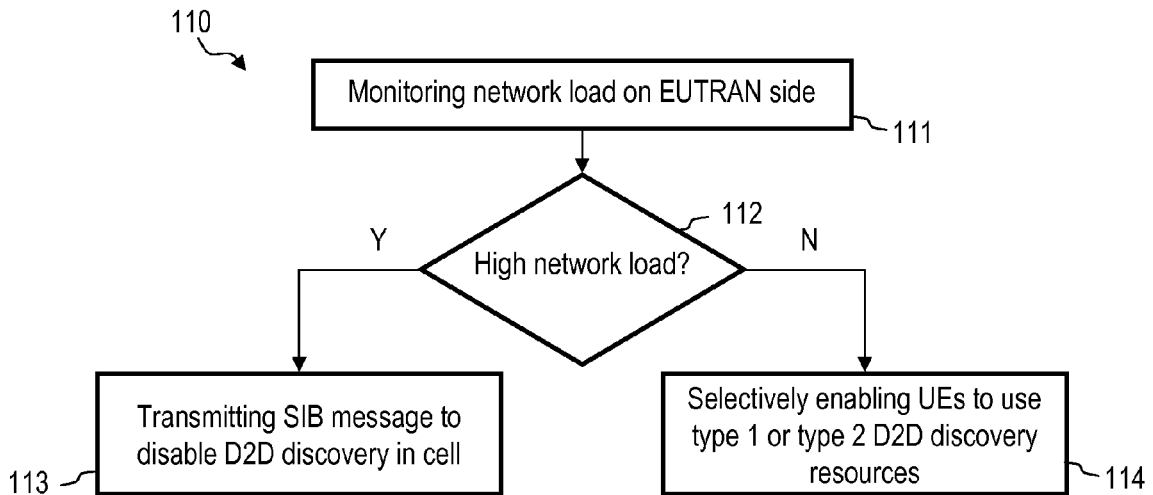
110

Monitoring network load on EUTRAN side

111

112

Y

High network load?

N

Transmitting SIB message to disable D2D discovery in cell

113

Selectively enabling UEs to use type 1 or type 2 D2D discovery resources

114